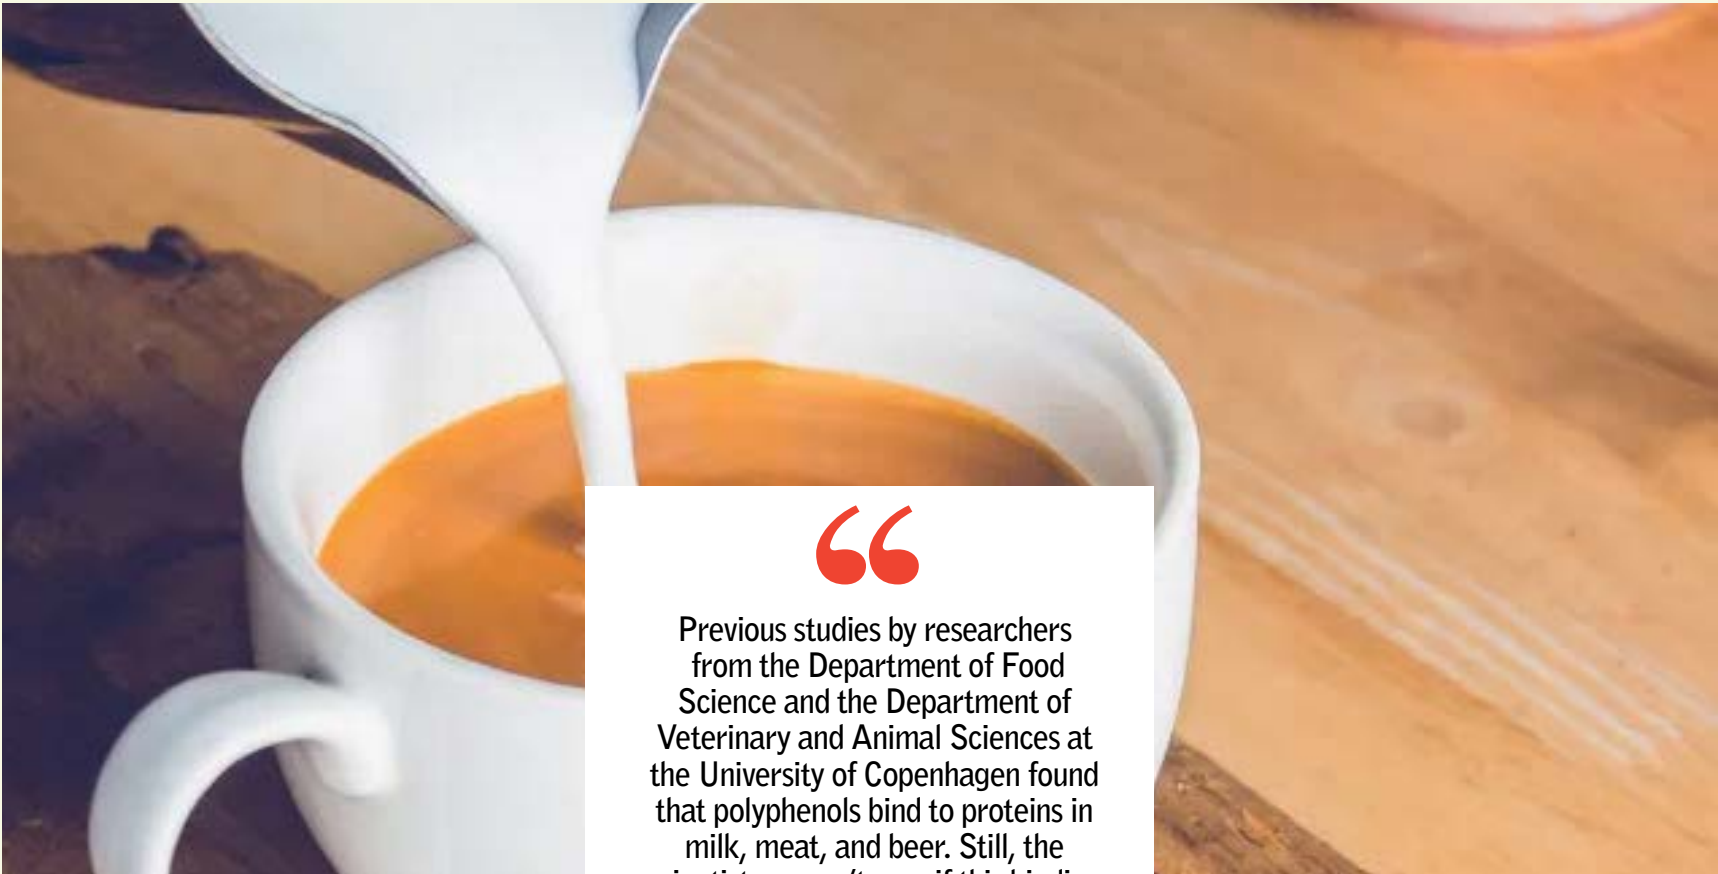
“

Previous studies by researchers from the Department of Food Science and the Department of Veterinary and Animal Sciences at the University of Copenhagen found that polyphenols bind to proteins in milk, meat, and beer. Still, the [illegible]